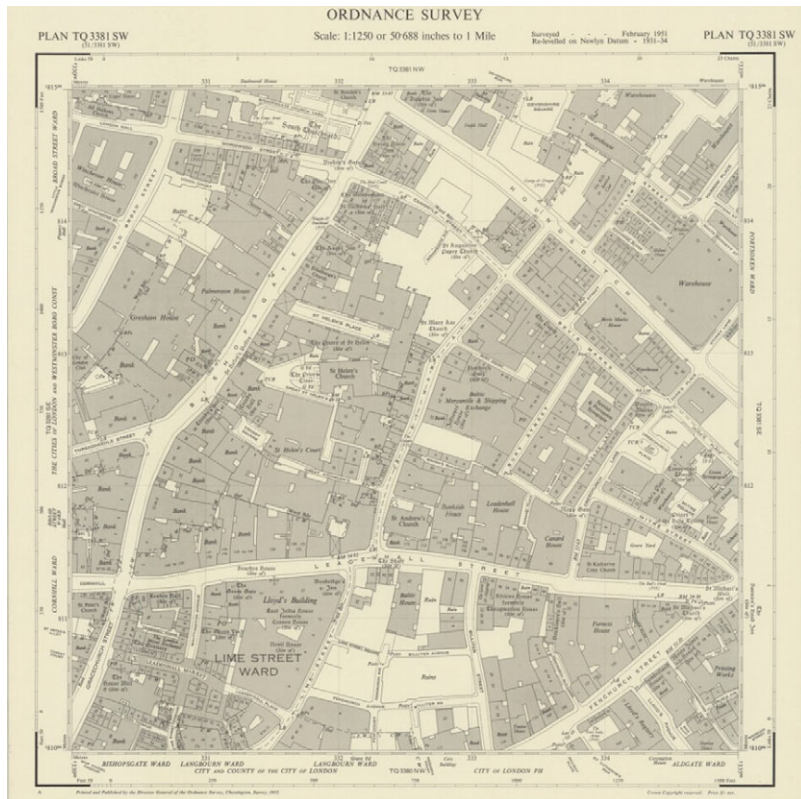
ORDNANCE SURVEY

PLAN TQ 3381 SW
(51/3381 SW)

Scale: 1:1250 or 50·688 inches to 1 Mile

Surveyed - - February 1951
Re-levelled on Newlyn Datum - 1931-34

PLAN TQ 3381 SW
(51/3381 SW)

TQ 3381 NW

331 332 333 334

South Sea Church

Warehouse

Warehouse

Warehouse

Warehouse

Palmerston House

Gresham House

St Helen's Place

St Helen's Church

St Helen's Court

St Mary Axe

St Andrew's Church

Baltic Mercantile & Shipping Exchange

Leadenhall House

Cunard House

St Katharine Cree Church

Lloyd's Building

LIME STREET WARD

Fenchurch Street

Leadenhall Street

Houndsditch

Bishopsgate

Old Broad Street

Threadneedle Street

Cornhill

Bank

Bank

Bank

Bank

Ruins

BROAD STREET WARD

THE CITIES OF LONDON AND WESTMINSTER BORO CONST

CORNHILL WARD

PORTSOKEN WARD

TQ 3381 SE

813

812

814

BISHOPSGATE WARD   LANGBOURN WARD   LANGBOURN WARD
CITY AND COUNTY OF THE CITY OF LONDON   CITY OF LONDON PH   ALDGATE WARD

TQ 3380 NW

Printed and Published by the Director General of the Ordnance Survey, Chessington, Surrey, 1951

Crown Copyright reserved.